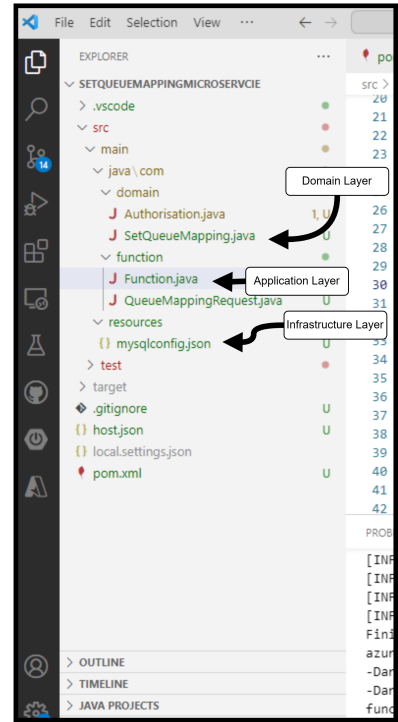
File Edit Selection View ···

EXPLORER ···

SETQUEUEMAPPINGMICROSERVCIE
> .vscode
src
main
java\com
domain
J Authorisation.java 1, U
J SetQueueMapping.java U
function
J Function.java U
J QueueMappingRequest.java U
resources
{} mysqlconfig.json U
> test
> target
.gitignore U
{} host.json U
{} local.settings.json
pom.xml U

Domain Layer
Application Layer
Infrastructure Layer

14

po
src
20
21
22
23
26
27
28
29
30
31
33
34
35
36
37
38
39
40
41
42

PROB
[INF
[INF
[INF
[INF
Fini
azur
-Dar
-Dar
func

> OUTLINE
> TIMELINE
> JAVA PROJECTS